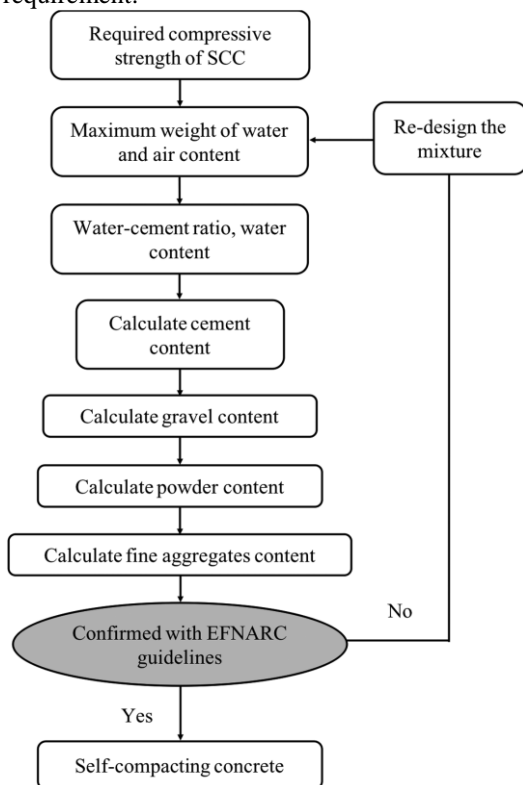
requirement.

Required compressive strength of SCC

Maximum weight of water and air content

Re-design the mixture

Water-cement ratio, water content

Calculate cement content

Calculate gravel content

Calculate powder content

Calculate fine aggregates content

No

Confirmed with EFNARC guidelines

Yes

Self-compacting concrete